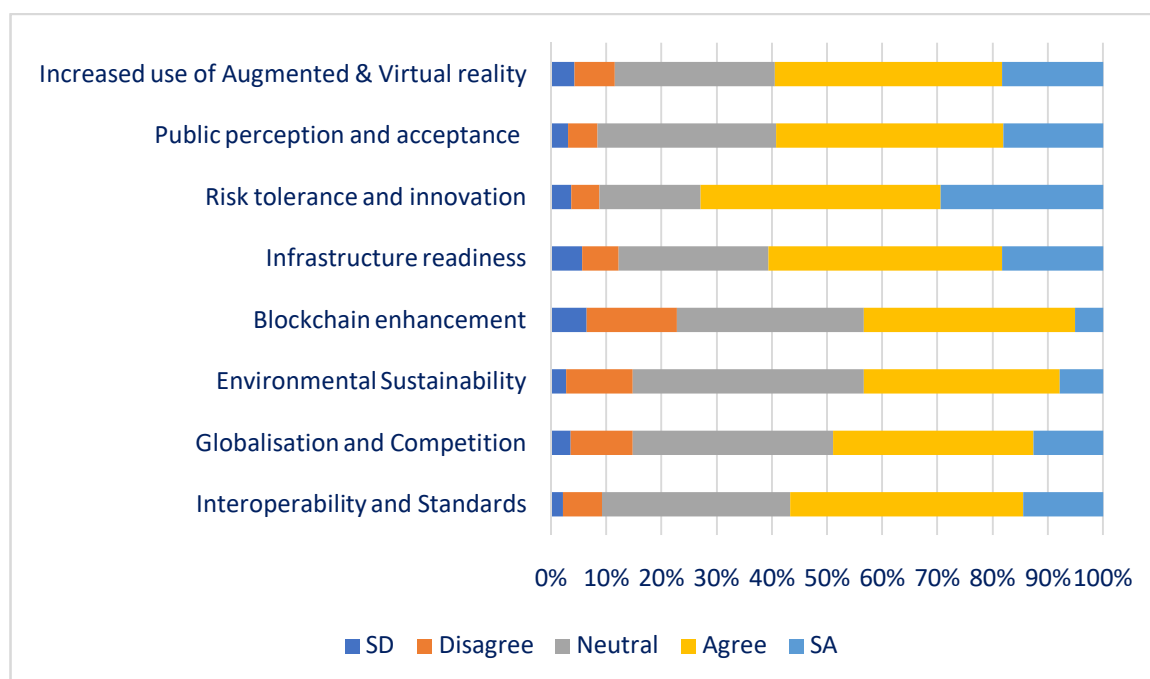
Increased use of Augmented & Virtual reality
Public perception and acceptance
Risk tolerance and innovation
Infrastructure readiness
Blockchain enhancement
Environmental Sustainability
Globalisation and Competition
Interoperability and Standards

0% 10% 20% 30% 40% 50% 60% 70% 80% 90% 100%

SD Disagree Neutral Agree SA